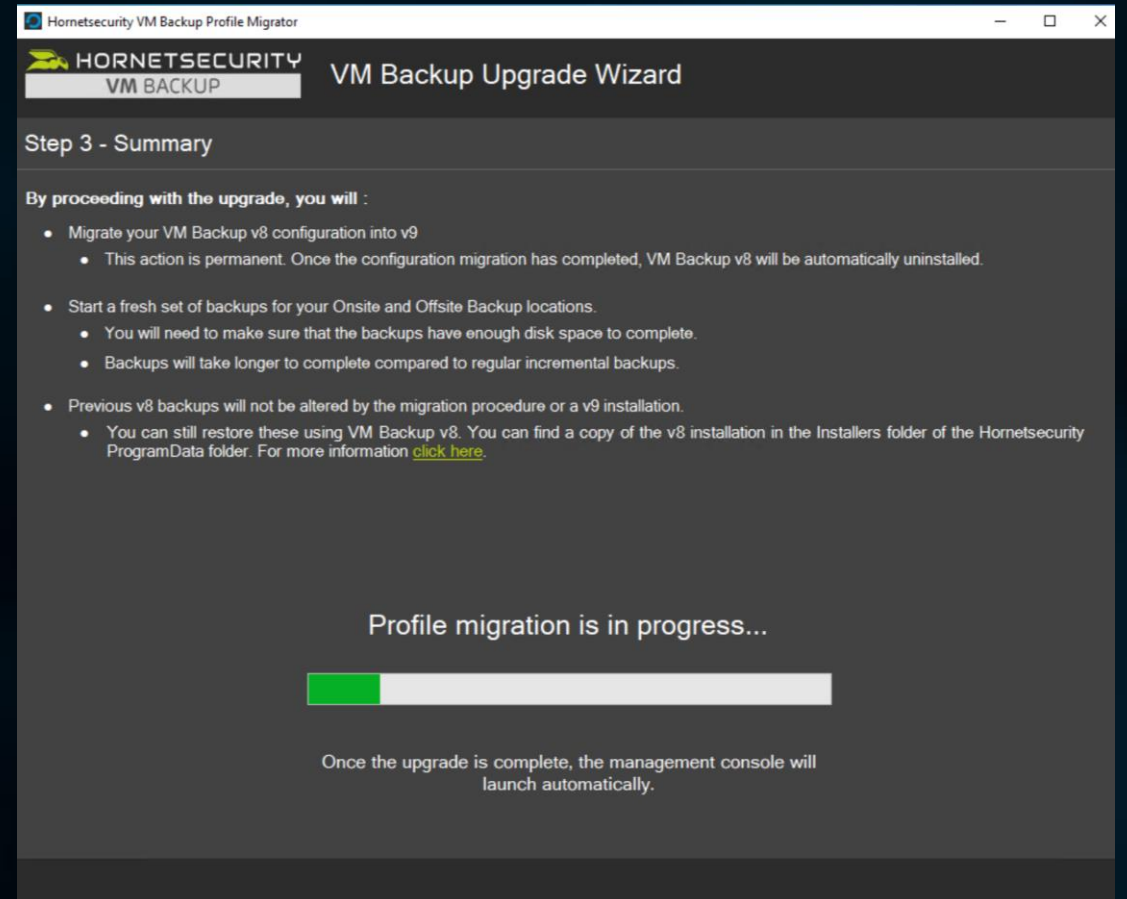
Hornetsecurity VM Backup Profile Migrator

HORNETSECURITY
VM BACKUP

VM Backup Upgrade Wizard

Step 3 - Summary

By proceeding with the upgrade, you will :

- Migrate your VM Backup v8 configuration into v9
  - This action is permanent. Once the configuration migration has completed, VM Backup v8 will be automatically uninstalled.
- Start a fresh set of backups for your Onsite and Offsite Backup locations.
  - You will need to make sure that the backups have enough disk space to complete.
  - Backups will take longer to complete compared to regular incremental backups.
- Previous v8 backups will not be altered by the migration procedure or a v9 installation.
  - You can still restore these using VM Backup v8. You can find a copy of the v8 installation in the Installers folder of the Hornetsecurity ProgramData folder. For more information click here.

Profile migration is in progress...

Once the upgrade is complete, the management console will launch automatically.